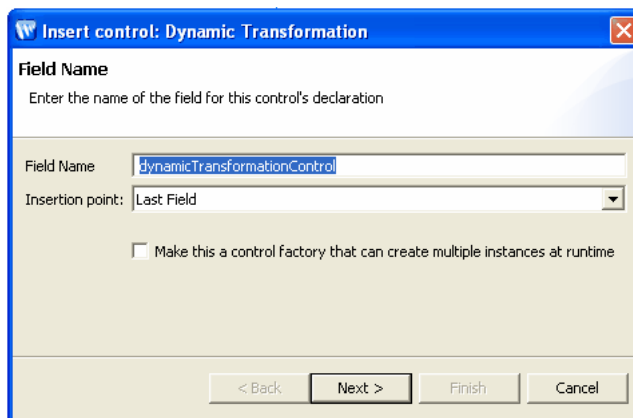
Insert control: Dynamic Transformation

Field Name

Enter the name of the field for this control's declaration

Field Name dynamicTransformationControl

Insertion point: Last Field

Make this a control factory that can create multiple instances at runtime

< Back Next > Finish Cancel